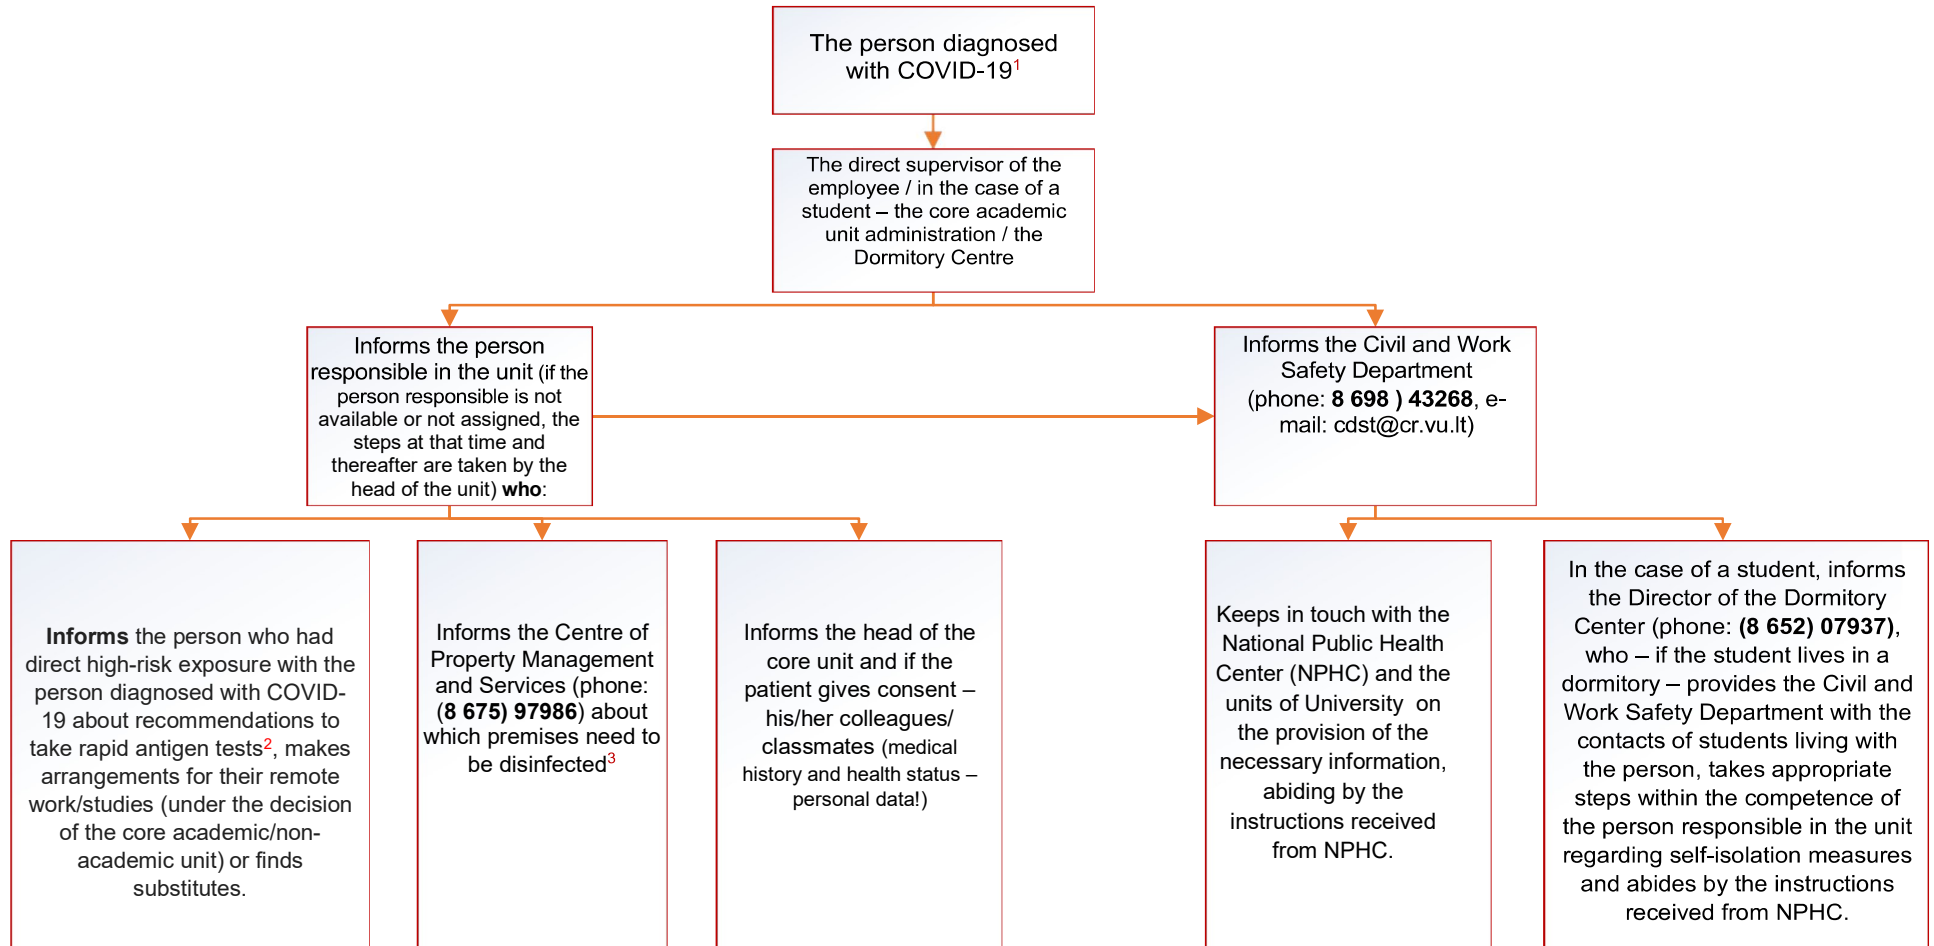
The person diagnosed with COVID-19$^{1}$

The direct supervisor of the employee / in the case of a student – the core academic unit administration / the Dormitory Centre

Informs the person responsible in the unit (if the person responsible is not available or not assigned, the steps at that time and thereafter are taken by the head of the unit) **who**:

Informs the Civil and Work Safety Department (phone: **8 698 ) 43268**, e-mail: cdst@cr.vu.lt)

**Informs** the person who had direct high-risk exposure with the person diagnosed with COVID-19 about recommendations to take rapid antigen tests$^{2}$, makes arrangements for their remote work/studies (under the decision of the core academic/non-academic unit) or finds substitutes.

Informs the Centre of Property Management and Services (phone: (**8 675) 97986**) about which premises need to be disinfected$^{3}$

Informs the head of the core unit and if the patient gives consent – his/her colleagues/ classmates (medical history and health status – personal data!)

Keeps in touch with the National Public Health Center (NPHC) and the units of University on the provision of the necessary information, abiding by the instructions received from NPHC.

In the case of a student, informs the Director of the Dormitory Center (phone: **(8 652) 07937)**, who – if the student lives in a dormitory – provides the Civil and Work Safety Department with the contacts of students living with the person, takes appropriate steps within the competence of the person responsible in the unit regarding self-isolation measures and abides by the instructions received from NPHC.